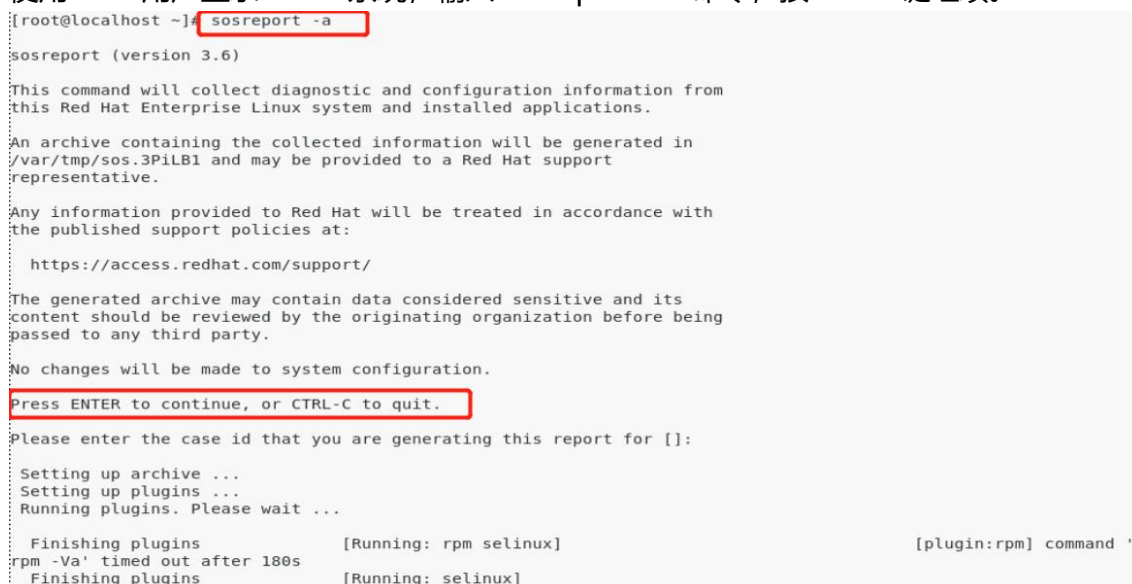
[root@localhost ~]# sosreport -a

sosreport (version 3.6)

This command will collect diagnostic and configuration information from this Red Hat Enterprise Linux system and installed applications.

An archive containing the collected information will be generated in /var/tmp/sos.3PiLB1 and may be provided to a Red Hat support representative.

Any information provided to Red Hat will be treated in accordance with the published support policies at:

https://access.redhat.com/support/

The generated archive may contain data considered sensitive and its content should be reviewed by the originating organization before being passed to any third party.

No changes will be made to system configuration.

Press ENTER to continue, or CTRL-C to quit.

Please enter the case id that you are generating this report for []:

Setting up archive ...
Setting up plugins ...
Running plugins. Please wait ...

Finishing plugins [Running: rpm selinux] [plugin:rpm] command 'rpm -Va' timed out after 180s
Finishing plugins [Running: selinux]